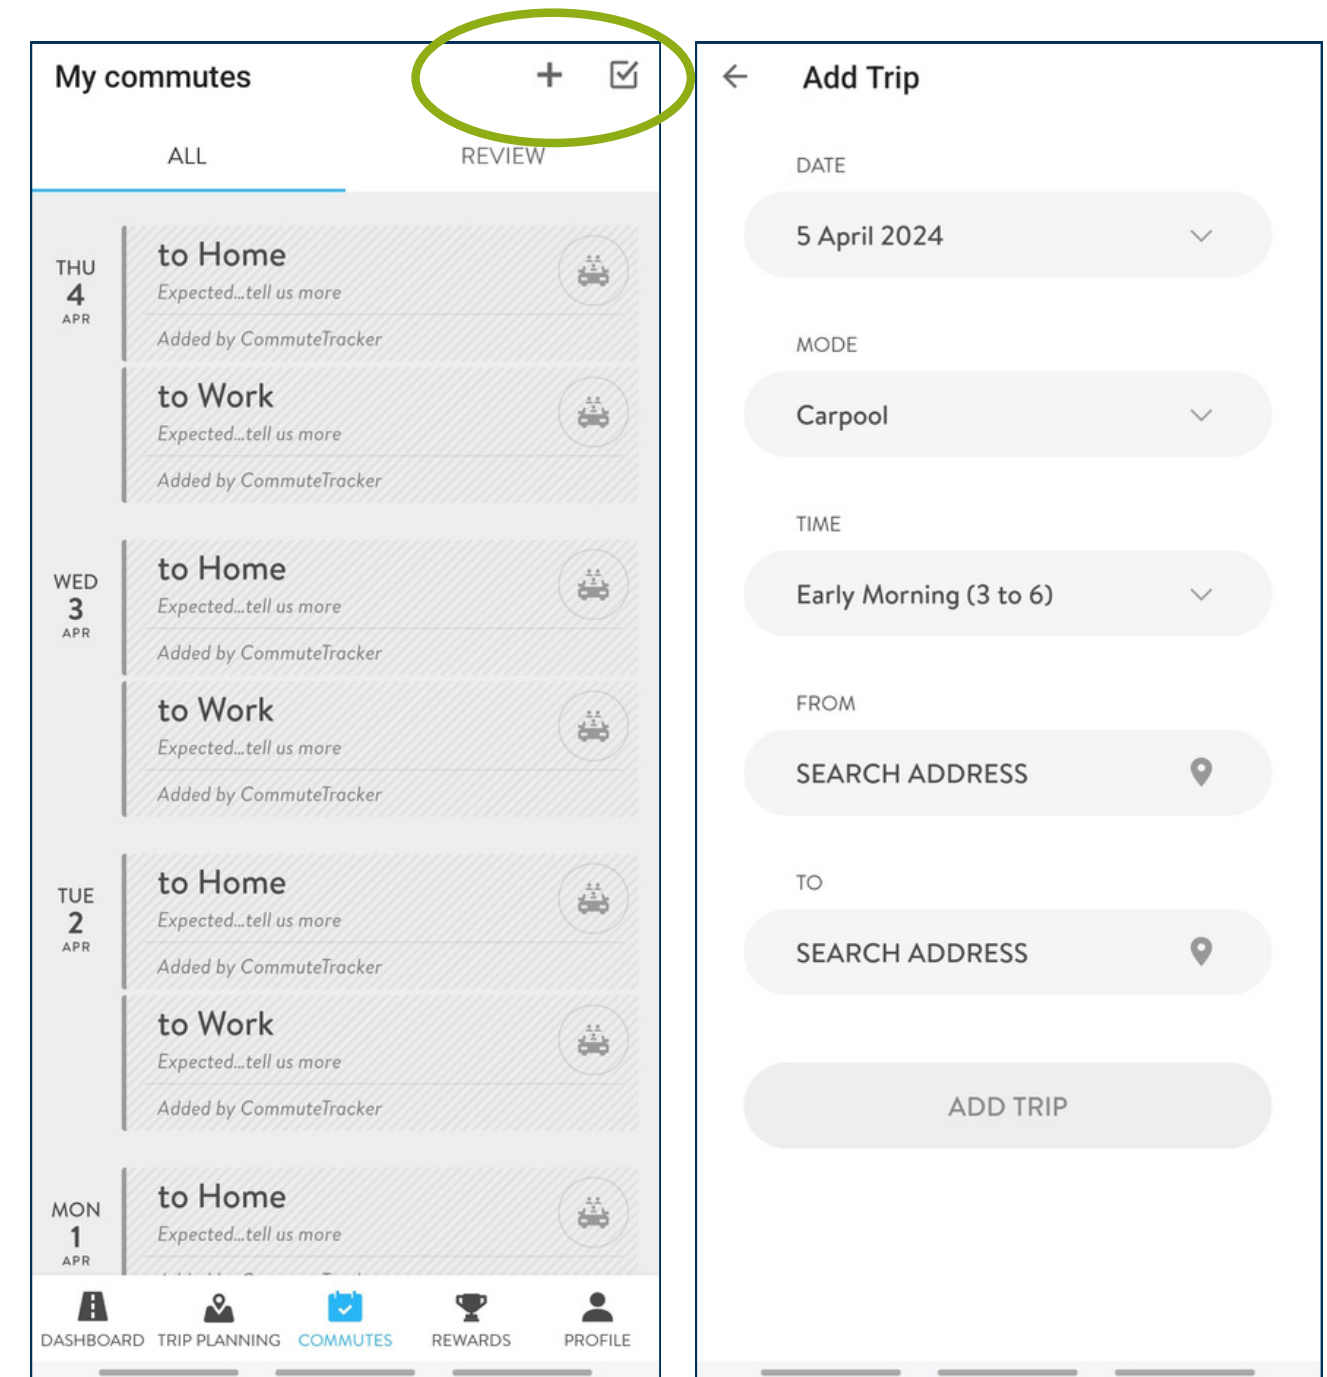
My commutes

+

ALL

REVIEW

THU
4
APR

to Home
Expected...tell us more
Added by CommuteTracker

to Work
Expected...tell us more
Added by CommuteTracker

WED
3
APR

to Home
Expected...tell us more
Added by CommuteTracker

to Work
Expected...tell us more
Added by CommuteTracker

TUE
2
APR

to Home
Expected...tell us more
Added by CommuteTracker

to Work
Expected...tell us more
Added by CommuteTracker

MON
1
APR

to Home
Expected...tell us more
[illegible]

DASHBOARD TRIP PLANNING COMMUTES REWARDS PROFILE

Add Trip

DATE
5 April 2024

MODE
Carpool

TIME
Early Morning (3 to 6)

FROM
SEARCH ADDRESS

TO
SEARCH ADDRESS

ADD TRIP